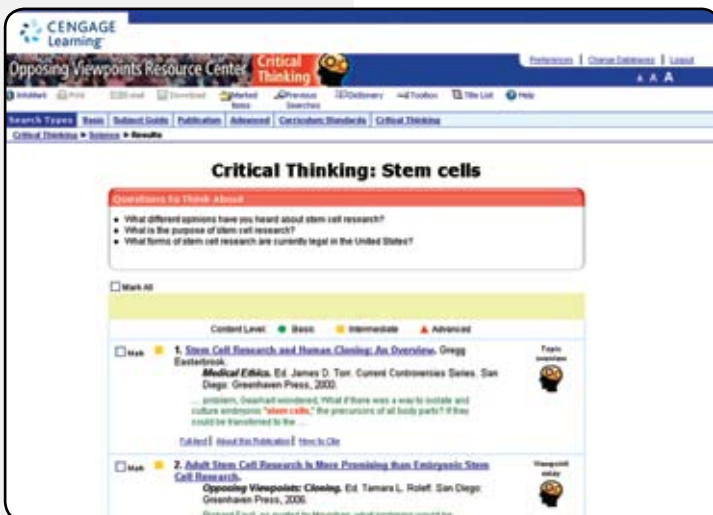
CENGAGE Learning

Opposing Viewpoints Resource Center Critical Thinking

Preferences | Change Databases | Logout

A A A

InfoMark Print E-mail Download Marked Items Previous Searches Dictionary Toolbox Title List Help

Search Types Basic Subject Guide Publication Advanced Curriculum Standards Critical Thinking

Critical Thinking > Science > Results

Critical Thinking: Stem cells

Questions to Think About

- What different opinions have you heard about stem cell research?
- What is the purpose of stem cell research?
- What forms of stem cell research are currently legal in the United States?

Mark All

Content Level: Basic Intermediate Advanced

Mark 1. Stem Cell Research and Human Cloning: An Overview. Gregg Easterbrook. Medical Ethics. Ed. James D. Torr. Current Controversies Series. San Diego: Greenhaven Press, 2000.

... problem, Gearhart wondered, What if there was a way to isolate and culture embryonic "stem cells," the precursors of all body parts? If they could be transformed to the ...

Full-text | About this Publication | How to Cite

Topic overview

Mark 2. Adult Stem Cell Research Is More Promising than Embryonic Stem Cell Research. Opposing Viewpoints: Cloning. Ed. Tamara L. Roleff. San Diego: Greenhaven Press, 2006.

Viewpoint essay

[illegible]